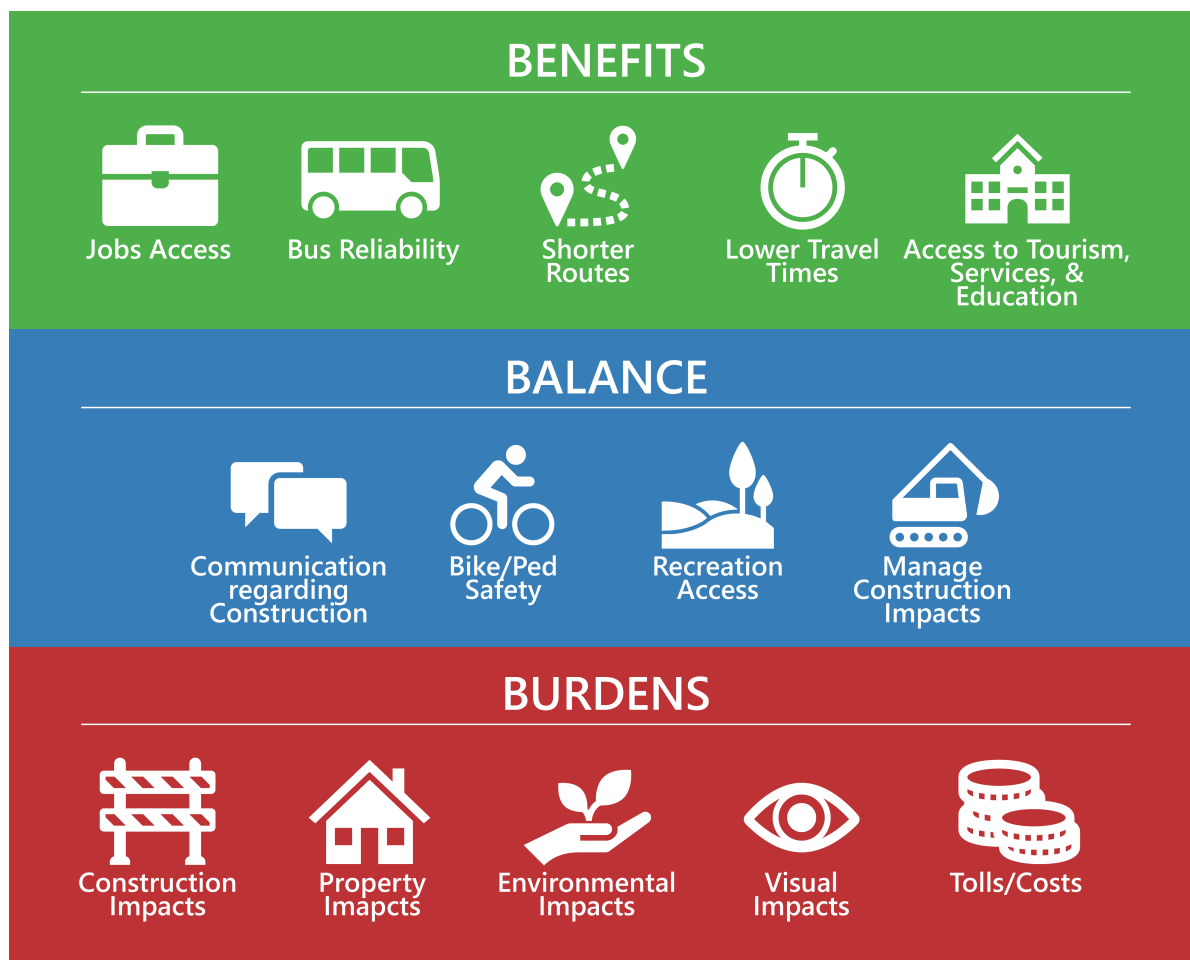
BENEFITS

Jobs Access

Bus Reliability

Shorter Routes

Lower Travel Times

Access to Tourism, Services, & Education

BALANCE

Communication regarding Construction

Bike/Ped Safety

Recreation Access

Manage Construction Impacts

BURDENS

Construction Impacts

Property Imapcts

Environmental Impacts

Visual Impacts

Tolls/Costs